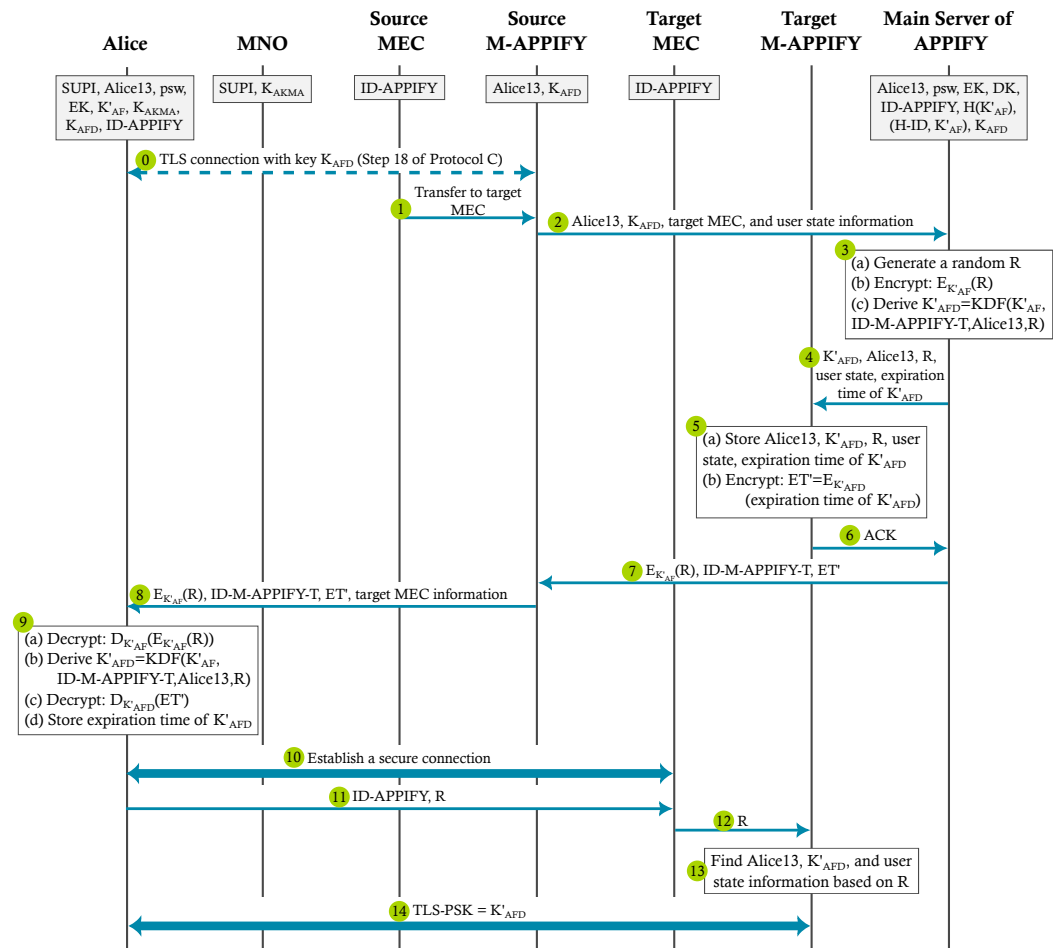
Alice

MNO

Source MEC

Source M-APPIFY

Target MEC

Target M-APPIFY

Main Server of APPIFY

SUPI, Alice13, psw, EK, $K'_{AF}$, $K_{AKMA}$, $K_{AFD}$, ID-APPIFY

SUPI, $K_{AKMA}$

ID-APPIFY

Alice13, $K_{AFD}$

ID-APPIFY

Alice13, psw, EK, DK, ID-APPIFY, H($K'_{AF}$), (H-ID, $K'_{AF}$), $K_{AFD}$

0 TLS connection with key $K_{AFD}$ (Step 18 of Protocol C)

1 Transfer to target MEC

2 Alice13, $K_{AFD}$, target MEC, and user state information

3 (a) Generate a random R
(b) Encrypt: $E_{K'_{AF}}(R)$
(c) Derive $K'_{AFD}$=KDF($K'_{AF}$, ID-M-APPIFY-T,Alice13,R)

4 $K'_{AFD}$, Alice13, R, user state, expiration time of $K'_{AFD}$

5 (a) Store Alice13, $K'_{AFD}$, R, user state, expiration time of $K'_{AFD}$
(b) Encrypt: ET'=$E_{K'_{AFD}}$ (expiration time of $K'_{AFD}$)

6 ACK

7 $E_{K'_{AF}}(R)$, ID-M-APPIFY-T, ET'

8 $E_{K'_{AF}}(R)$, ID-M-APPIFY-T, ET', target MEC information

9 (a) Decrypt: $D_{K'_{AF}}(E_{K'_{AF}}(R))$
(b) Derive $K'_{AFD}$=KDF($K'_{AF}$, ID-M-APPIFY-T,Alice13,R)
(c) Decrypt: $D_{K'_{AFD}}$(ET')
(d) Store expiration time of $K'_{AFD}$

10 Establish a secure connection

11 ID-APPIFY, R

12 R

13 Find Alice13, $K'_{AFD}$, and user state information based on R

14 TLS-PSK = $K'_{AFD}$